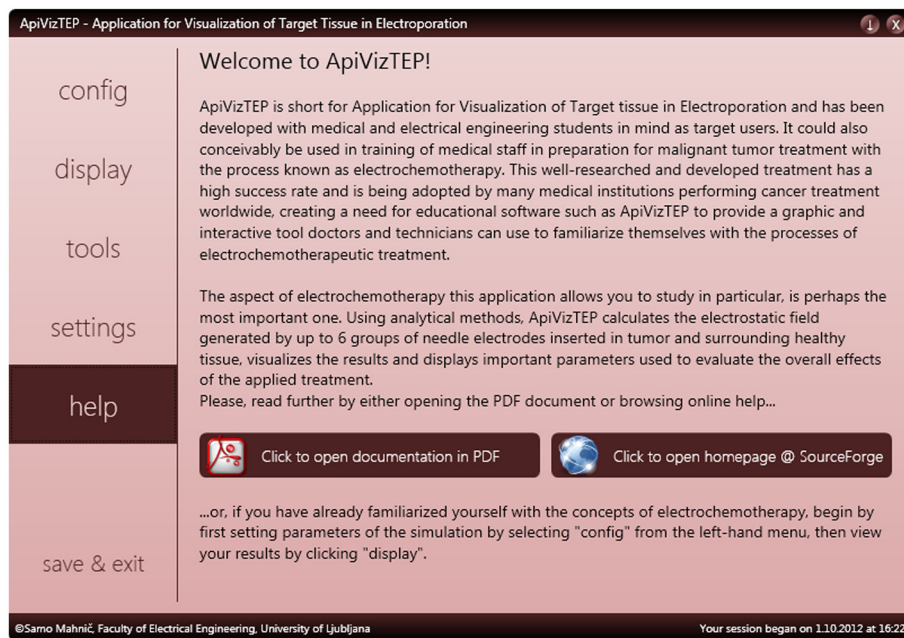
ApiVizTEP - Application for Visualization of Target Tissue in Electroporation

config

display

tools

settings

help

save & exit

Welcome to ApiVizTEP!

ApiVizTEP is short for Application for Visualization of Target tissue in Electroporation and has been developed with medical and electrical engineering students in mind as target users. It could also conceivably be used in training of medical staff in preparation for malignant tumor treatment with the process known as electrochemotherapy. This well-researched and developed treatment has a high success rate and is being adopted by many medical institutions performing cancer treatment worldwide, creating a need for educational software such as ApiVizTEP to provide a graphic and interactive tool doctors and technicians can use to familiarize themselves with the processes of electrochemotherapeutic treatment.

The aspect of electrochemotherapy this application allows you to study in particular, is perhaps the most important one. Using analytical methods, ApiVizTEP calculates the electrostatic field generated by up to 6 groups of needle electrodes inserted in tumor and surrounding healthy tissue, visualizes the results and displays important parameters used to evaluate the overall effects of the applied treatment.
Please, read further by either opening the PDF document or browsing online help...

Click to open documentation in PDF

Click to open homepage @ SourceForge

...or, if you have already familiarized yourself with the concepts of electrochemotherapy, begin by first setting parameters of the simulation by selecting "config" from the left-hand menu, then view your results by clicking "display".

©Samo Mahnič, Faculty of Electrical Engineering, University of Ljubljana

Your session began on 1.10.2012 at 16:22